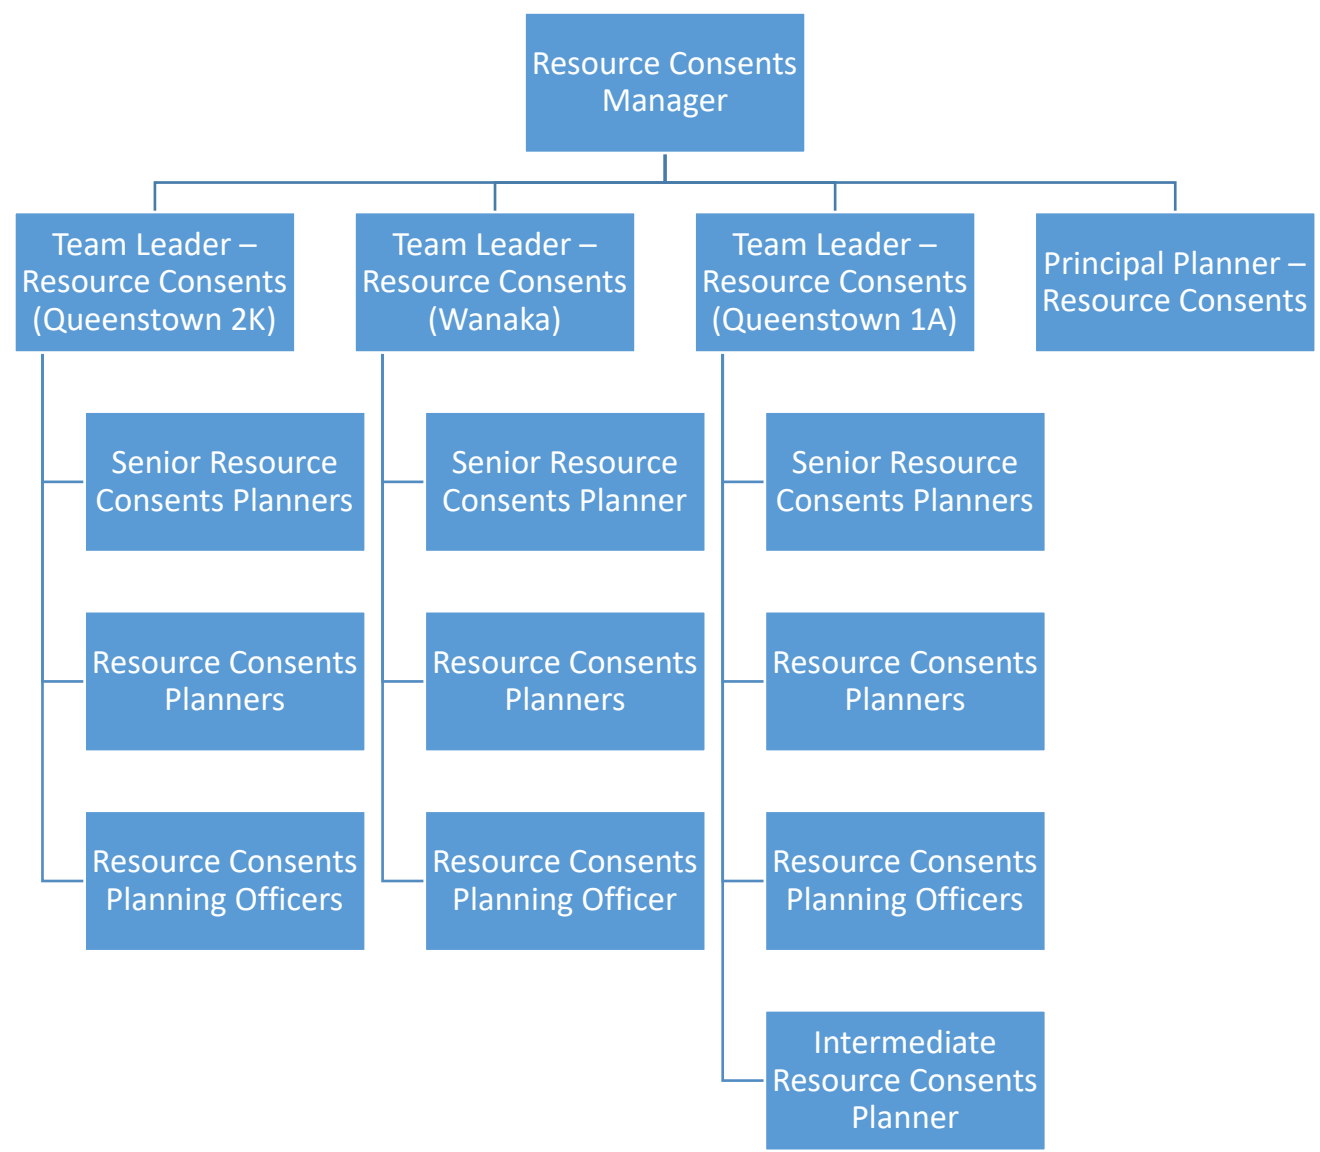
Resource Consents Manager

Team Leader – Resource Consents (Queenstown 2K)

Team Leader – Resource Consents (Wanaka)

Team Leader – Resource Consents (Queenstown 1A)

Principal Planner – Resource Consents

Senior Resource Consents Planners

Resource Consents Planners

Resource Consents Planning Officers

Senior Resource Consents Planner

Resource Consents Planners

Resource Consents Planning Officer

Senior Resource Consents Planners

Resource Consents Planners

Resource Consents Planning Officers

Intermediate Resource Consents Planner